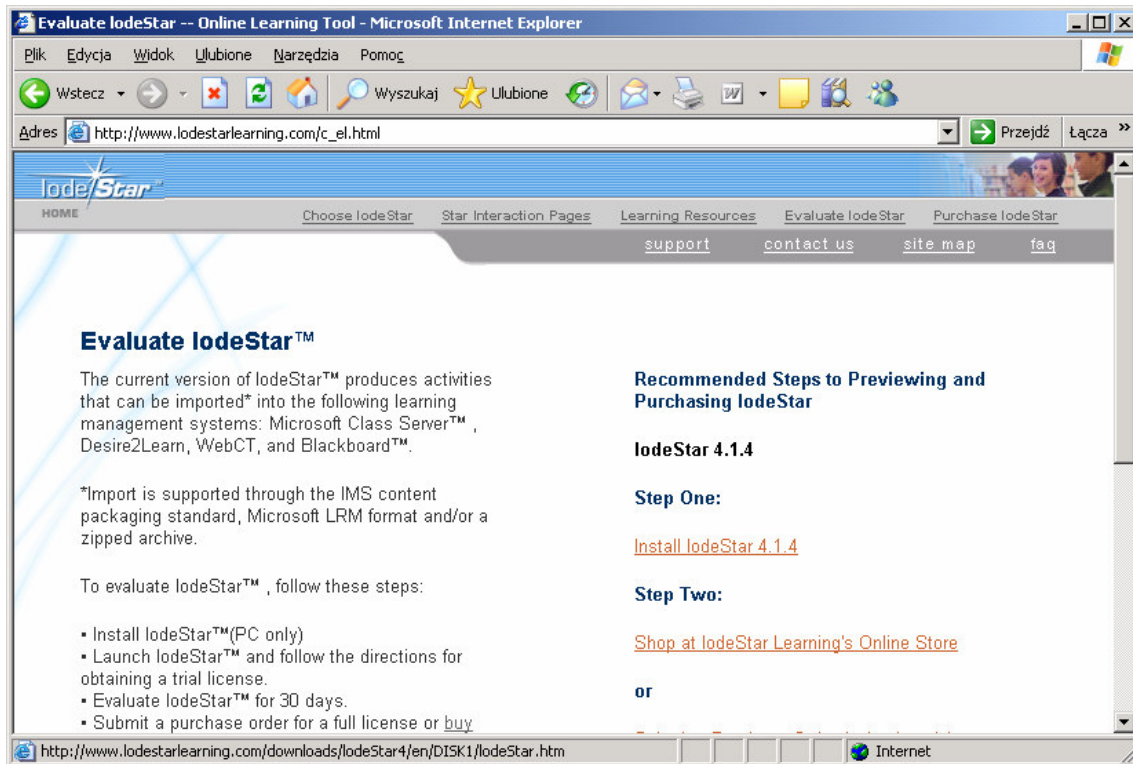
Evaluate lodeStar -- Online Learning Tool - Microsoft Internet Explorer

Plik Edycja Widok Ulubione Narzędzia Pomoc

Wstecz Wyszukaj Ulubione

Adres http://www.lodestarlearning.com/c_el.html Przejdź Łącza

lodeStar

HOME Choose lodeStar Star Interaction Pages Learning Resources Evaluate lodeStar Purchase lodeStar

support contact us site map faq

Evaluate lodeStar™

The current version of lodeStar™ produces activities that can be imported* into the following learning management systems: Microsoft Class Server™ , Desire2Learn, WebCT, and Blackboard™.

*Import is supported through the IMS content packaging standard, Microsoft LRM format and/or a zipped archive.

To evaluate lodeStar™ , follow these steps:

▪ Install lodeStar™(PC only)
▪ Launch lodeStar™ and follow the directions for obtaining a trial license.
▪ Evaluate lodeStar™ for 30 days.
▪ Submit a purchase order for a full license or buy

Recommended Steps to Previewing and Purchasing lodeStar

lodeStar 4.1.4

Step One:

Install lodeStar 4.1.4

Step Two:

Shop at lodeStar Learning's Online Store

or

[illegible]

http://www.lodestarlearning.com/downloads/lodeStar4/en/DISK1/lodeStar.htm Internet